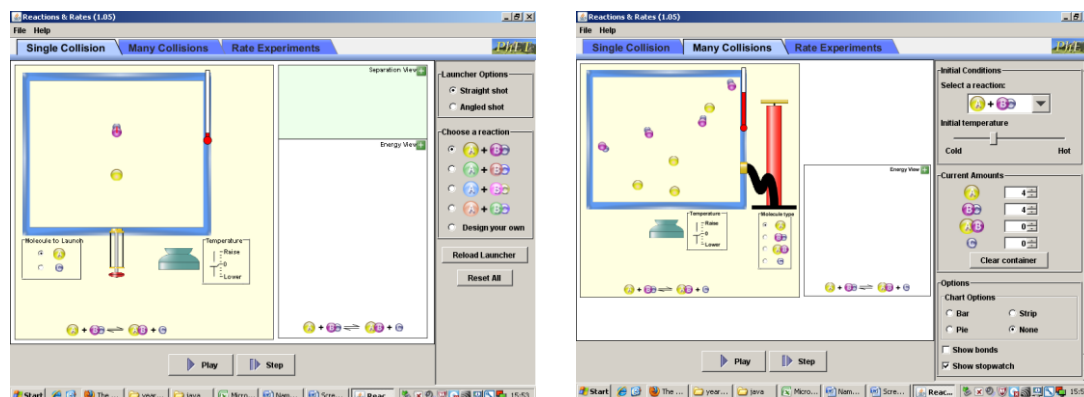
Reactions & Rates (1.05)
File Help
Single Collision
Many Collisions
Rate Experiments
PhET

Separation View
Energy View

Molecule to Launch
Temperature
Raise
0
Lower

A + BC ⇌ AB + C

Launcher Options
Straight shot
Angled shot

Choose a reaction
A + BC
A + BC
A + BC
A + BC
Design your own

Reload Launcher
Reset All

A + BC ⇌ AB + C

Play
Step

Start
The ...
year...
java
Micro...
Nam...
Scre...
Reac...
15:53

Reactions & Rates (1.05)
File Help
Single Collision
Many Collisions
Rate Experiments
PhET

Temperature
Raise
0
Lower

Molecule type

Energy View

A + BC ⇌ AB + C

A + BC ⇌ AB + C

Initial Conditions
Select a reaction:
A + BC
Initial temperature
Cold
Hot

Current Amounts
4
4
0
0
Clear container

Options
Chart Options
Bar
Strip
Pie
None
Show bonds
Show stopwatch

Play
Step

Start
The ...
year...
java
Micro...
Nam...
Scre...
Reac...
15:5